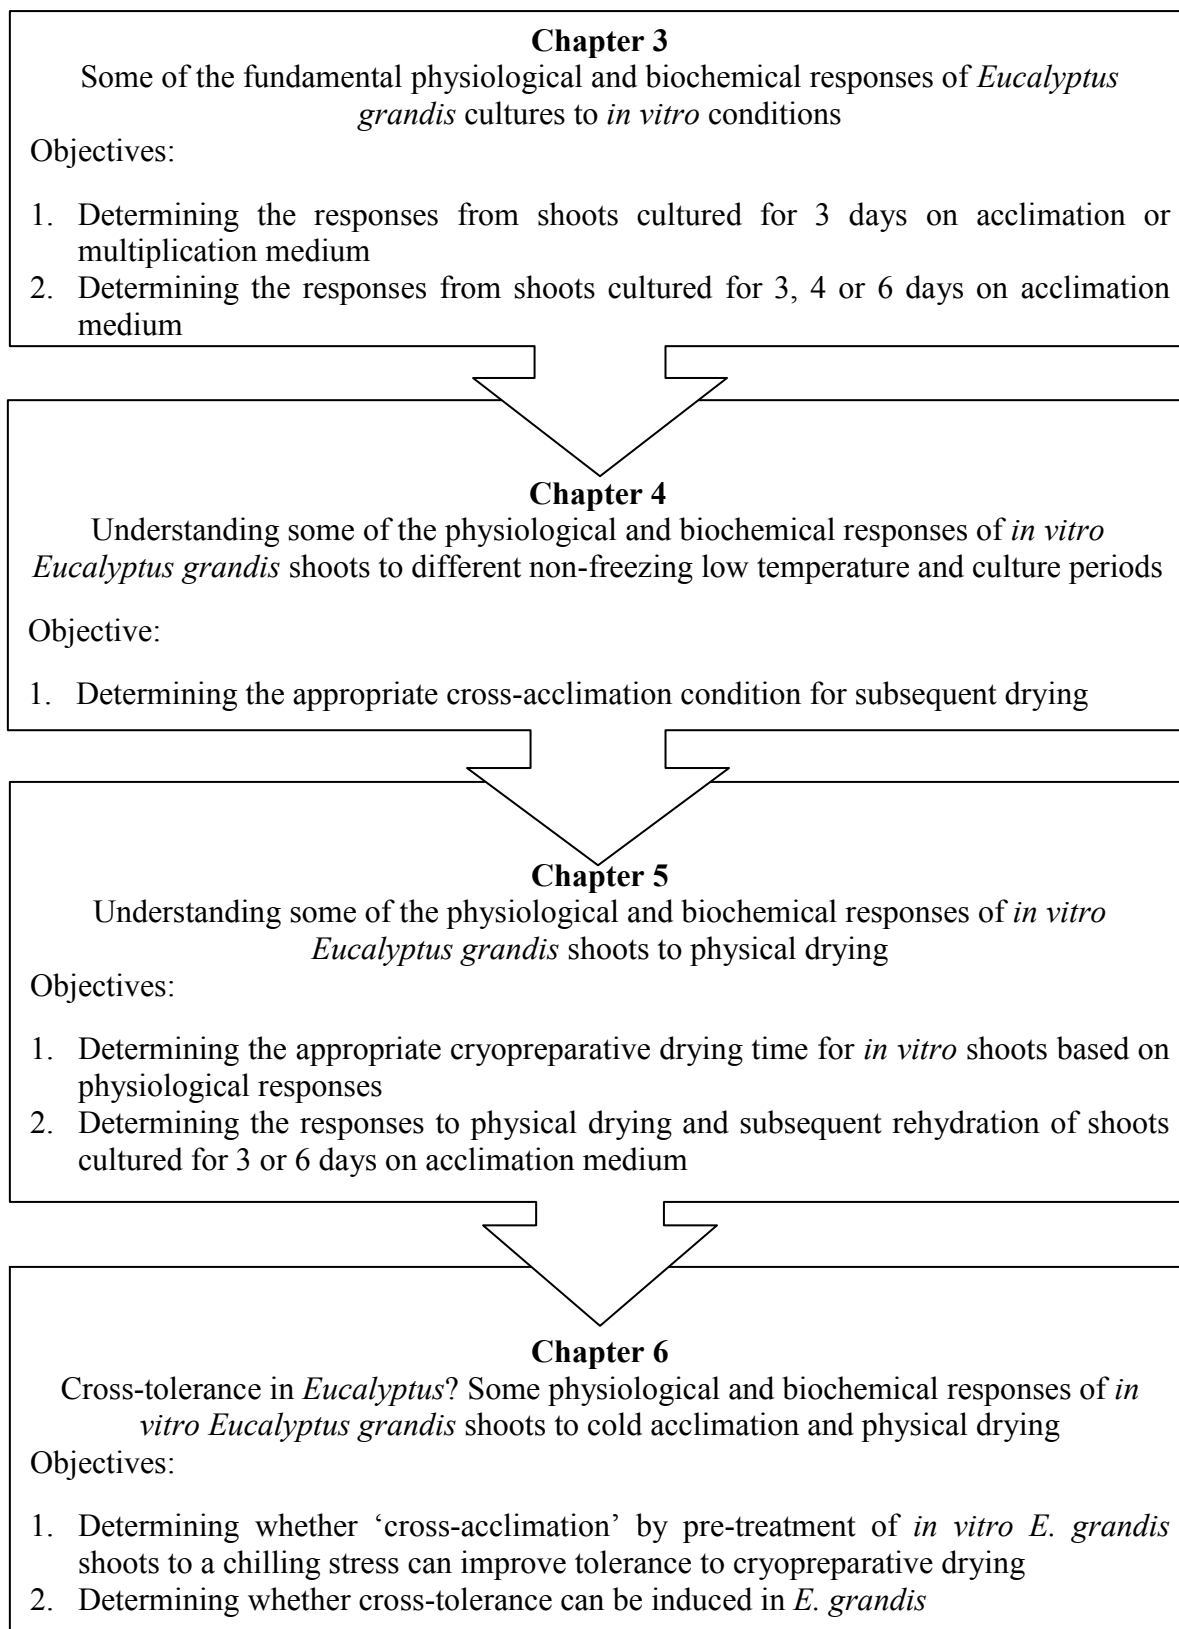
**Chapter 3**
Some of the fundamental physiological and biochemical responses of *Eucalyptus grandis* cultures to *in vitro* conditions

Objectives:

1. Determining the responses from shoots cultured for 3 days on acclimation or multiplication medium
2. Determining the responses from shoots cultured for 3, 4 or 6 days on acclimation medium

**Chapter 4**
Understanding some of the physiological and biochemical responses of *in vitro Eucalyptus grandis* shoots to different non-freezing low temperature and culture periods

Objective:

1. Determining the appropriate cross-acclimation condition for subsequent drying

**Chapter 5**
Understanding some of the physiological and biochemical responses of *in vitro Eucalyptus grandis* shoots to physical drying

Objectives:

1. Determining the appropriate cryopreparative drying time for *in vitro* shoots based on physiological responses
2. Determining the responses to physical drying and subsequent rehydration of shoots cultured for 3 or 6 days on acclimation medium

**Chapter 6**
Cross-tolerance in *Eucalyptus*? Some physiological and biochemical responses of *in vitro Eucalyptus grandis* shoots to cold acclimation and physical drying

Objectives:

1. Determining whether 'cross-acclimation' by pre-treatment of *in vitro E. grandis* shoots to a chilling stress can improve tolerance to cryopreparative drying
2. Determining whether cross-tolerance can be induced in *E. grandis*